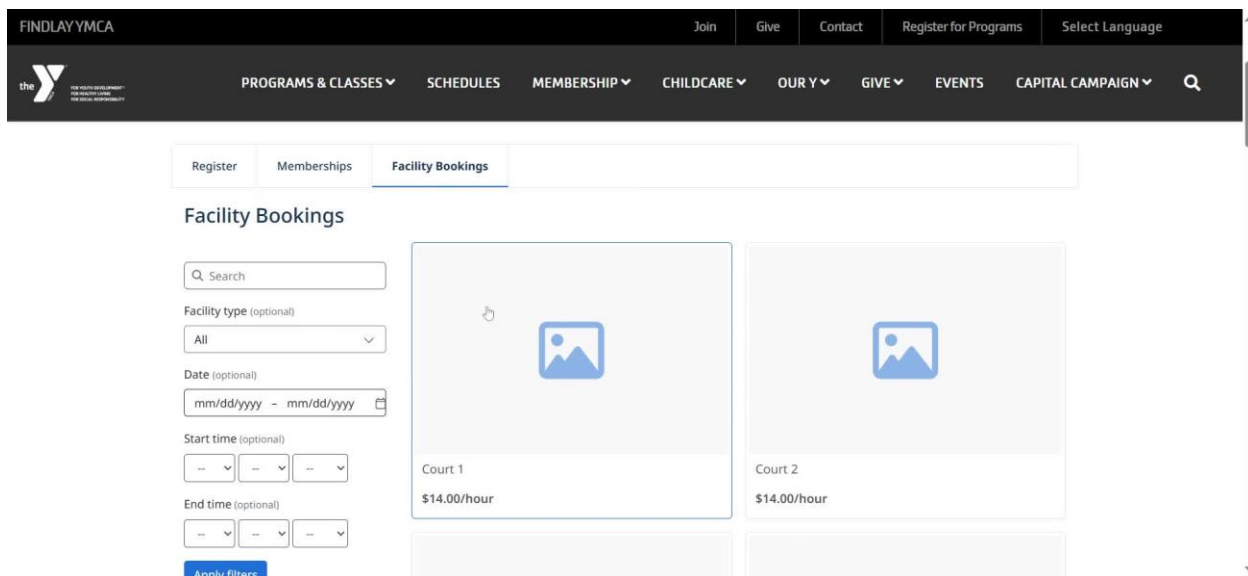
FINDLAY YMCA

Join | Give | Contact | Register for Programs | Select Language

the Y FOR YOUTH DEVELOPMENT® FOR HEALTHY LIVING FOR SOCIAL RESPONSIBILITY

PROGRAMS & CLASSES | SCHEDULES | MEMBERSHIP | CHILDCARE | OUR Y | GIVE | EVENTS | CAPITAL CAMPAIGN

Register | Memberships | Facility Bookings

Facility Bookings

Search

Facility type (optional)

All

Date (optional)

mm/dd/yyyy – mm/dd/yyyy

Start time (optional)

-- | -- | --

End time (optional)

-- | -- | --

Apply filters

Court 1

$14.00/hour

Court 2

$14.00/hour